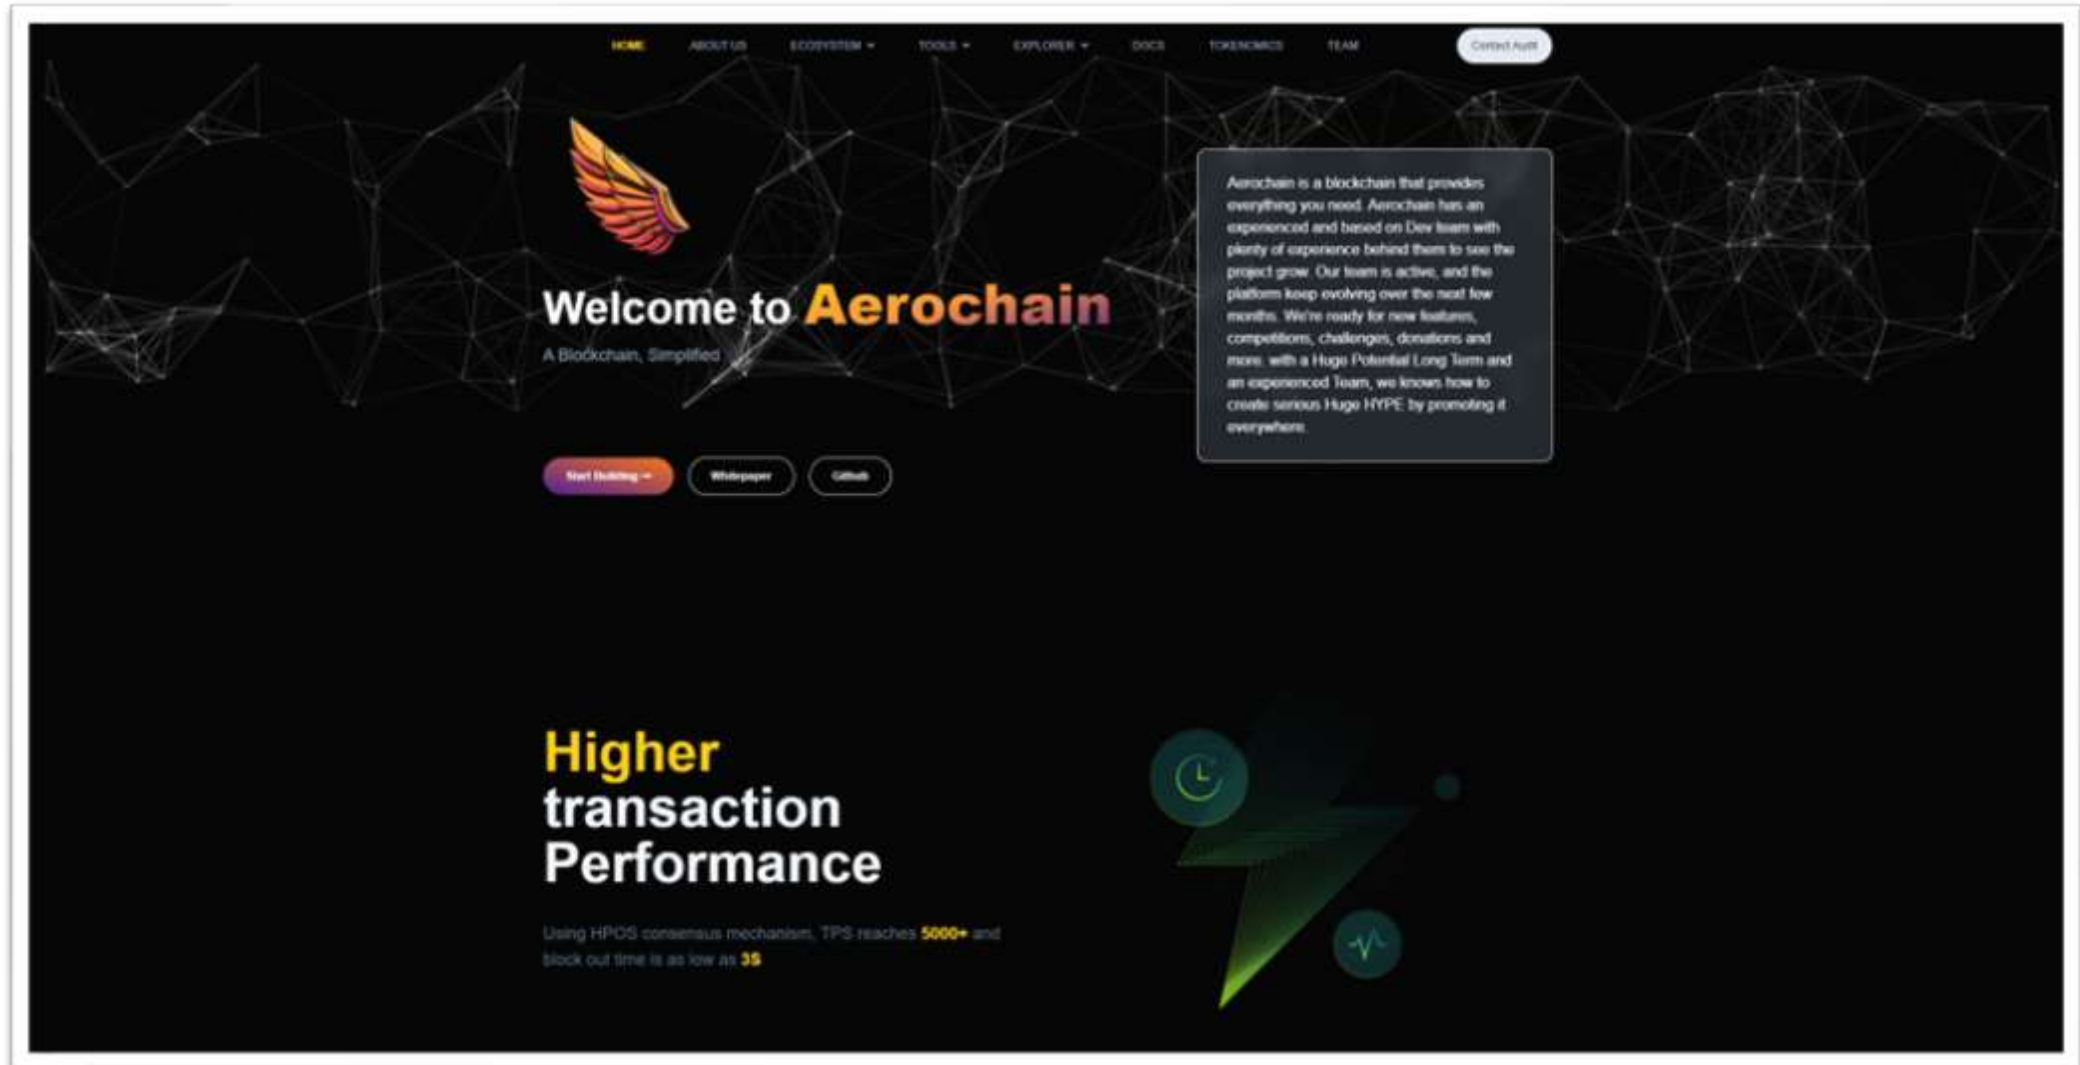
HOME ABOUT US ECOSYSTEM TOOLS EXPLORER DOCS TOKENOMICS TEAM Contact Audit

Welcome to Aerochain

A Blockchain, Simplified

Aerochain is a blockchain that provides everything you need. Aerochain has an experienced and based on Dev team with plenty of experience behind them to see the project grow. Our team is active, and the platform keep evolving over the next few months. We're ready for new features, competitions, challenges, donations and more. with a Huge Potential Long Term and an experienced Team, we knows how to create serious Huge HYPE by promoting it everywhere.

Start Building → Whitepaper Github

Higher transaction Performance

Using HPOS consensus mechanism, TPS reaches 5000+ and block out time is as low as 3S